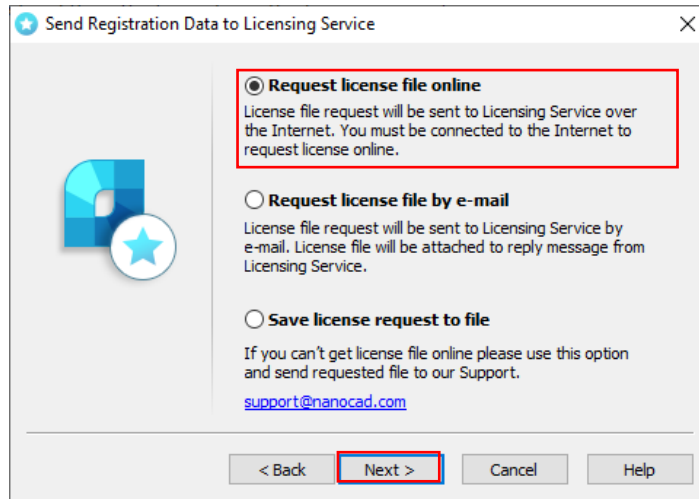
Send Registration Data to Licensing Service

Request license file online

License file request will be sent to Licensing Service over the Internet. You must be connected to the Internet to request license online.

Request license file by e-mail

License file request will be sent to Licensing Service by e-mail. License file will be attached to reply message from Licensing Service.

Save license request to file

If you can't get license file online please use this option and send requested file to our Support.

support@nanocad.com

< Back
Next >
Cancel
Help